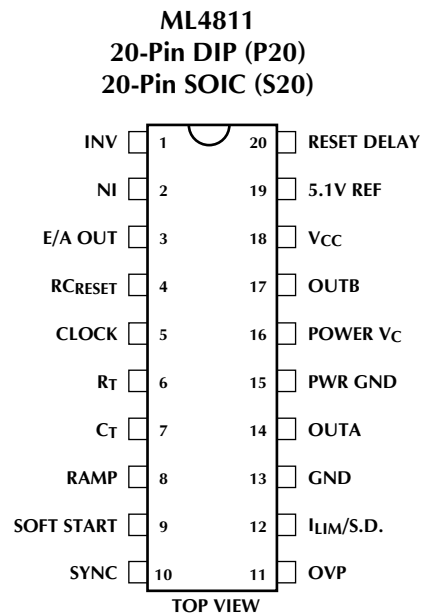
ML4811
20-Pin DIP (P20)
20-Pin SOIC (S20)

INV 1
NI 2
E/A OUT 3
$RC_{RESET}$ 4
CLOCK 5
$R_T$ 6
$C_T$ 7
RAMP 8
SOFT START 9
SYNC 10

20 RESET DELAY
19 5.1V REF
18 $V_{CC}$
17 OUTB
16 POWER $V_C$
15 PWR GND
14 OUTA
13 GND
12 $I_{LIM}$/S.D.
11 OVP

TOP VIEW